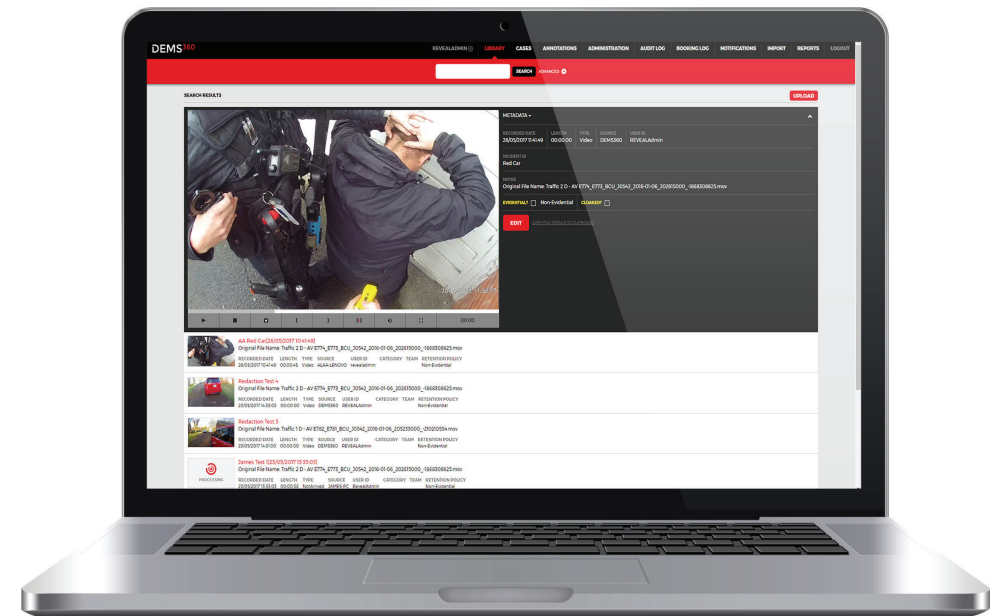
DEMS360

REVEALADMIN LIBRARY CASES ANNOTATIONS ADMINISTRATION AUDIT LOG BOOKING LOG NOTIFICATIONS IMPORT REPORTS LOGOUT

SEARCH ADVANCED

SEARCH RESULTS

UPLOAD

METADATA

RECORDED DATE 26/05/2017 11:41:49 LENGTH 00:00:00 TYPE Video SOURCE DEMS360 USER ID REVEALAdmin

INCIDENT ID
Red Car

NOTES
Original File Name: Traffic 2 D - AV E774_E773_BCU_30542_2016-01-06_202615000_-1868308625.mov

EVIDENTIAL? Non-Evidential CLOAKED?

EDIT COPY FILE DETAILS TO CLIPBOARD

00:00

AA Red Car [26/05/2017 10:41:49]
Original File Name: Traffic 2 D - AV E774_E773_BCU_30542_2016-01-06_202615000_-1868308625.mov
RECORDED DATE 26/05/2017 10:41:49 LENGTH 00:00:45 TYPE Video SOURCE ALAA-LENOVO USER ID revealadmin CATEGORY TEAM RETENTION POLICY Non-Evidential

Redaction Test 4
Original File Name: Traffic 2 D - AV E774_E773_BCU_30542_2016-01-06_202615000_-1868308625.mov
RECORDED DATE 25/05/2017 14:33:03 LENGTH 00:00:00 TYPE Video SOURCE DEMS360 USER ID REVEALAdmin CATEGORY TEAM RETENTION POLICY Non-Evidential

Redaction Test 3
Original File Name: Traffic 1 D - AV E782_E781_BCU_30542_2016-01-06_205253000_-2102110554.mov
RECORDED DATE 25/05/2017 14:31:00 LENGTH 00:00:00 TYPE Video SOURCE DEMS360 USER ID REVEALAdmin CATEGORY TEAM RETENTION POLICY Non-Evidential

James Test [25/05/2017 15:33:03]
Original File Name: Traffic 2 D - AV E774_E773_BCU_30542_2016-01-06_202615000_-1868308625.mov
PROCESSING
RECORDED DATE 25/05/2017 15:33:03 LENGTH 00:00:02 TYPE Notderived SOURCE JAMES-PC USER ID RevealAdmin CATEGORY TEAM RETENTION POLICY Non-Evidential